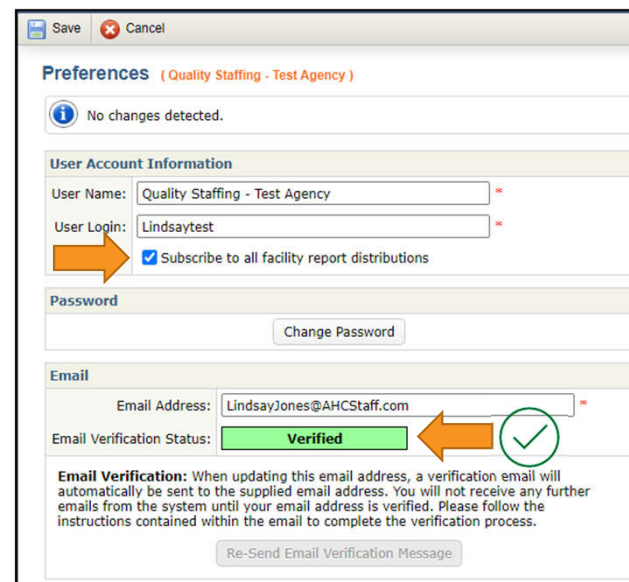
Save Cancel

Preferences ( Quality Staffing - Test Agency )

No changes detected.

User Account Information

User Name: Quality Staffing - Test Agency *

User Login: Lindsaytest *

Subscribe to all facility report distributions

Password

Change Password

Email

Email Address: LindsayJones@AHCStaff.com *

Email Verification Status: Verified

Email Verification: When updating this email address, a verification email will automatically be sent to the supplied email address. You will not receive any further emails from the system until your email address is verified. Please follow the instructions contained within the email to complete the verification process.

Re-Send Email Verification Message